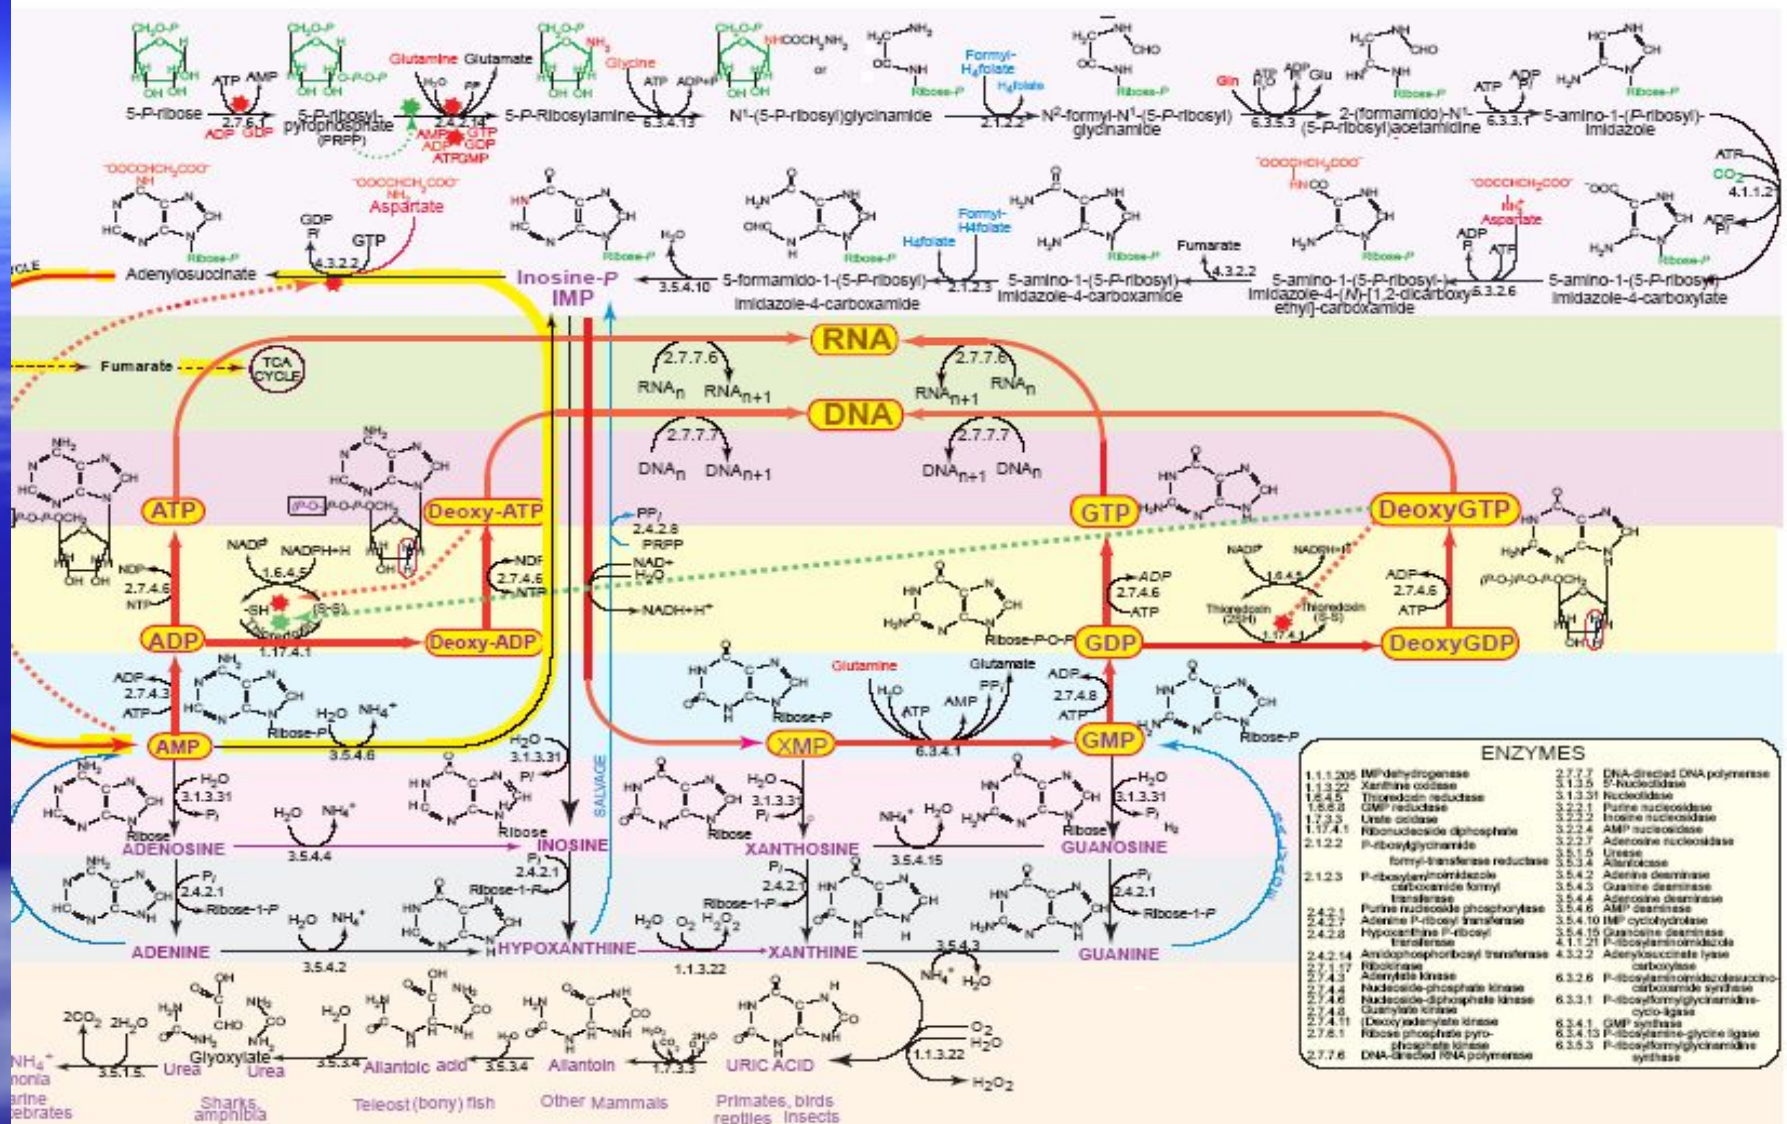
5-P-ribose
ATP AMP
2.7.6.1
ADP GDP
5-P-ribosyl-pyrophosphate (PRPP)
Glutamine Glutamate
2.4.2.14
AMP GTP ADP GDP ATP GMP
5-P-Ribosylamine
Glycine
ATP ADP+Pi
6.3.4.13
N¹-(5-P-ribosyl)glycinamide
Formyl-H₄folate
H₄folate
2.1.2.2
N²-formyl-N¹-(5-P-ribosyl) glycinamide
Gln ATP ADP Glu
6.3.5.3
2-(formamido)-N¹-(5-P-ribosyl)acetamidine
ATP ADP Pi
6.3.3.1
5-amino-1-(5-P-ribosyl)-imidazole
ATP CO₂
4.1.1.21
ADP Pi
Adenylosuccinate
GDP Pi GTP
4.3.2.2
Aspartate
Inosine-P IMP
H₂O
3.5.4.10
5-formamido-1-(5-P-ribosyl)-imidazole-4-carboxamide
H₄folate Formyl-H4folate
2.1.2.3
5-amino-1-(5-P-ribosyl)-imidazole-4-carboxamide
Fumarate
4.3.2.2
5-amino-1-(5-P-ribosyl)-imidazole-4-(N)-[1,2-dicarboxy ethyl]-carboxamide
ADP Pi ATP
Aspartate
6.3.2.6
5-amino-1-(5-P-ribosyl)-imidazole-4-carboxylate
CYCLE
Fumarate
TCA CYCLE
RNA
2.7.7.6
RNAn RNAn+1
2.7.7.6
RNAn+1 RNAn
DNA
2.7.7.7
DNAn DNAn+1
2.7.7.7
DNAn+1 DNAn
ATP
Deoxy-ATP
PPi
2.4.2.8
PRPP
GTP
DeoxyGTP
NADP NADPH+H
1.6.4.5
NDP 2.7.4.6 NTP
SH (S-S)
NDP 2.7.4.6 NTP
NAD+ H₂O
NADH+H⁺
ADP 2.7.4.6 ATP
NADP NADPH+H
1.6.4.5
Thioredoxin (2SH) Thioredoxin (S-S)
1.17.4.1
ADP 2.7.4.6 ATP
ADP
1.17.4.1
Deoxy-ADP
Ribose-P-O-P
GDP
DeoxyGDP
ADP 2.7.4.3 ATP
H₂O NH₄⁺
Ribose-P
3.5.4.6
AMP
H₂O
3.1.3.31
Pi
SALVAGE
XMP
Glutamine Glutamate
H₂O ATP AMP PPi
6.3.4.1
ADP 2.7.4.8 ATP
GMP
Ribose-P
ENZYMES
1.1.1.205 IMP dehydrogenase
1.1.3.22 Xanthine oxidase
1.6.4.5 Thioredoxin reductase
1.6.6.8 GMP reductase
1.7.3.3 Urate oxidase
1.17.4.1 Ribonucleoside diphosphate
2.1.2.2 P-ribosylglycinamide formyl-transferase reductase
2.1.2.3 P-ribosylaminoimidazole carboxamide formyl transferase
2.4.2.1 Purine nucleoside phosphorylase
2.4.2.7 Adenine P-ribosyl transferase
2.4.2.8 Hypoxanthine P-ribosyl transferase
2.4.2.14 Amidophosphoribosyl transferase
2.7.1.17 Ribokinase
2.7.4.3 Adenylate kinase
2.7.4.4 Nucleoside-phosphate kinase
2.7.4.6 Nucleoside-diphosphate kinase
2.7.4.8 Guanylate kinase
2.7.4.11 (Deoxy)adenylate kinase
2.7.6.1 Ribose phosphate pyro-phosphate kinase
2.7.7.6 DNA-directed RNA polymerase
2.7.7.7 DNA-directed DNA polymerase
3.1.3.5 5'-Nucleotidase
3.1.3.31 Nucleotidase
3.2.2.1 Purine nucleosidase
3.2.2.2 Inosine nucleosidase
3.2.2.4 AMP nucleosidase
3.2.2.7 Adenosine nucleosidase
3.5.1.5 Urease
3.5.2.5 Allantoinase
3.5.4.2 Adenine deaminase
3.5.4.3 Guanine deaminase
3.5.4.4 Adenosine deaminase
3.5.4.6 AMP deaminase
3.5.4.10 IMP cyclohydrolase
3.5.4.15 Guanosine deaminase
4.1.1.21 P-ribosylaminoimidazole carboxylase
4.3.2.2 Adenylosuccinate lyase
6.3.2.6 P-ribosylaminoimidazolesuccino-carboxamide synthase
6.3.3.1 P-ribosylformylglycinamidine-cyclo-ligase
6.3.4.1 GMP synthase
6.3.4.13 P-ribosylamine-glycine ligase
6.3.5.3 P-ribosylformylglycinamidine synthase
H₂O 3.1.3.31 Pi
Ribose
ADENOSINE
H₂O NH₄⁺
3.5.4.4
Ribose
INOSINE
H₂O 3.1.3.31 Pi
Ribose
XANTHOSINE
NH₄⁺ H₂O
3.5.4.15
Ribose
GUANOSINE
H₂O 3.1.3.31 Pi
Pi 2.4.2.1 Ribose-1-P
Pi 2.4.2.1 Ribose-1-P
Pi 2.4.2.1 Ribose-1-P
Pi 2.4.2.1 Ribose-1-P
H₂O NH₄⁺
ADENINE
3.5.4.2
HYPOXANTHINE
H₂O O₂ H₂O₂
1.1.3.22
XANTHINE
3.5.4.3
NH₄⁺ H₂O
GUANINE
2CO₂ 2H₂O
NH₄⁺
nonia
arine
tebrates
3.5.1.5
Urea
Glyoxylate
Urea
Sharks, amphibia
H₂O
3.5.3.4
Allantoic acid
Teleost (bony) fish
H₂O
3.5.3.4
Allantoin
Other Mammals
H₂O₂ CO₂ 2H₂O
1.7.3.3
URIC ACID
Primates, birds reptiles, insects
O₂ H₂O
1.1.3.22
H₂O₂